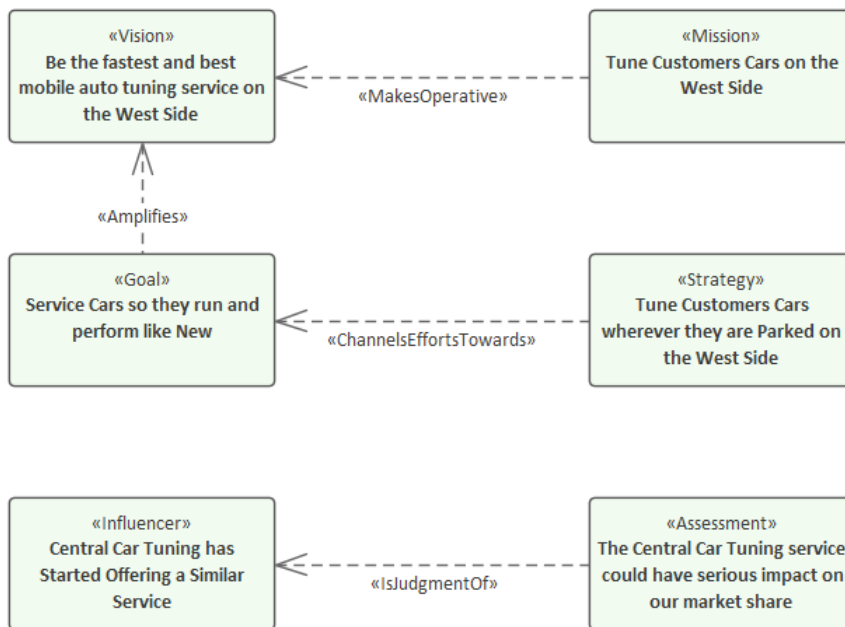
«Vision»
Be the fastest and best mobile auto tuning service on the West Side

«MakesOperative»

«Mission»
Tune Customers Cars on the West Side

«Amplifies»

«Goal»
Service Cars so they run and perform like New

«ChannelsEffortsTowards»

«Strategy»
Tune Customers Cars wherever they are Parked on the West Side

«Influencer»
Central Car Tuning has Started Offering a Similar Service

«IsJudgmentOf»

«Assessment»
The Central Car Tuning service could have serious impact on our market share